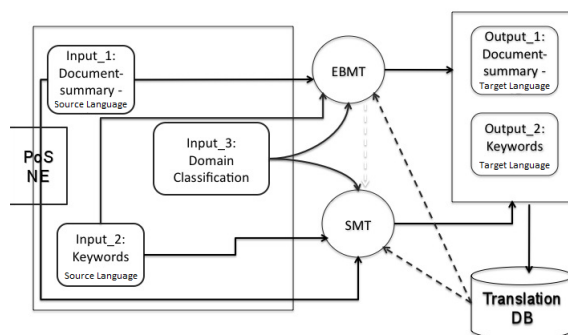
Input_1: Document-summary - Source Language

PoS NE

Input_3: Domain Classification

Input_2: Keywords Source Language

EBMT

SMT

Output_1: Document-summary - Target Language

Output_2: Keywords Target Language

Translation DB